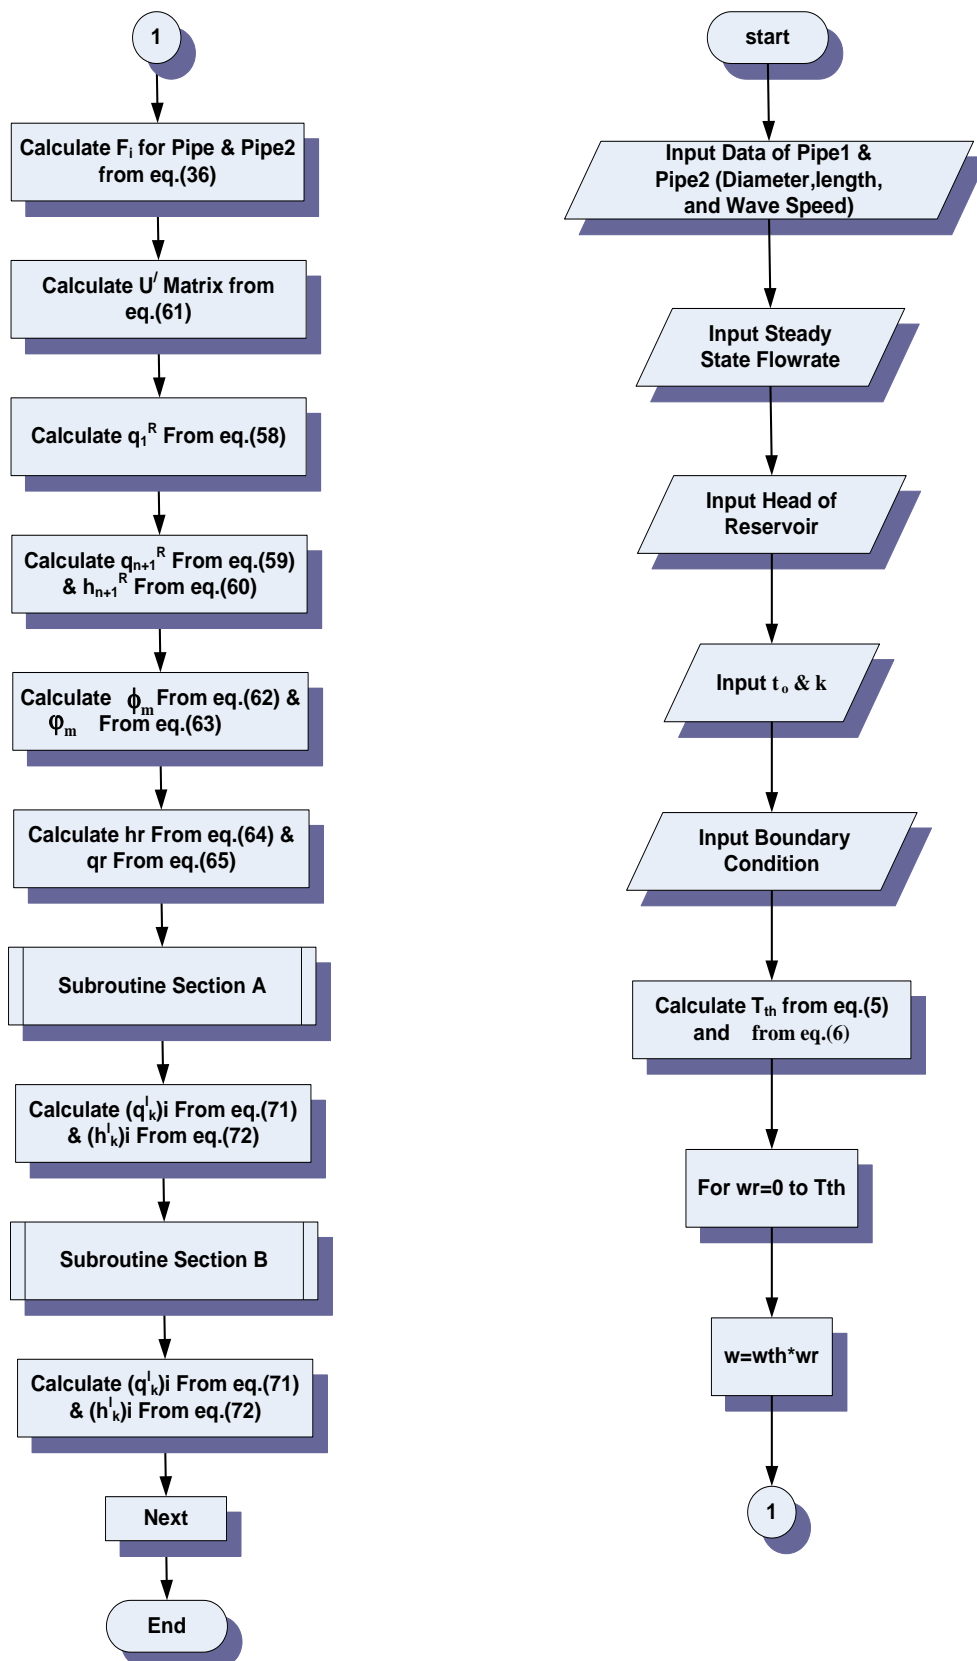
1

Calculate $F_i$ for Pipe & Pipe2 from eq.(36)

Calculate $U^{/}$ Matrix from eq.(61)

Calculate $q_1^R$ From eq.(58)

Calculate $q_{n+1}^R$ From eq.(59) & $h_{n+1}^R$ From eq.(60)

Calculate $\phi_m$ From eq.(62) & $\varphi_m$ From eq.(63)

Calculate hr From eq.(64) & qr From eq.(65)

Subroutine Section A

Calculate $(q^{l}_{k})$i From eq.(71) & $(h^{l}_{k})$i From eq.(72)

Subroutine Section B

Calculate $(q^{l}_{k})$i From eq.(71) & $(h^{l}_{k})$i From eq.(72)

Next

End

start

Input Data of Pipe1 & Pipe2 (Diameter,length, and Wave Speed)

Input Steady State Flowrate

Input Head of Reservoir

Input $t_o$ & k

Input Boundary Condition

Calculate $T_{th}$ from eq.(5) and from eq.(6)

For wr=0 to Tth

w=wth*wr

1